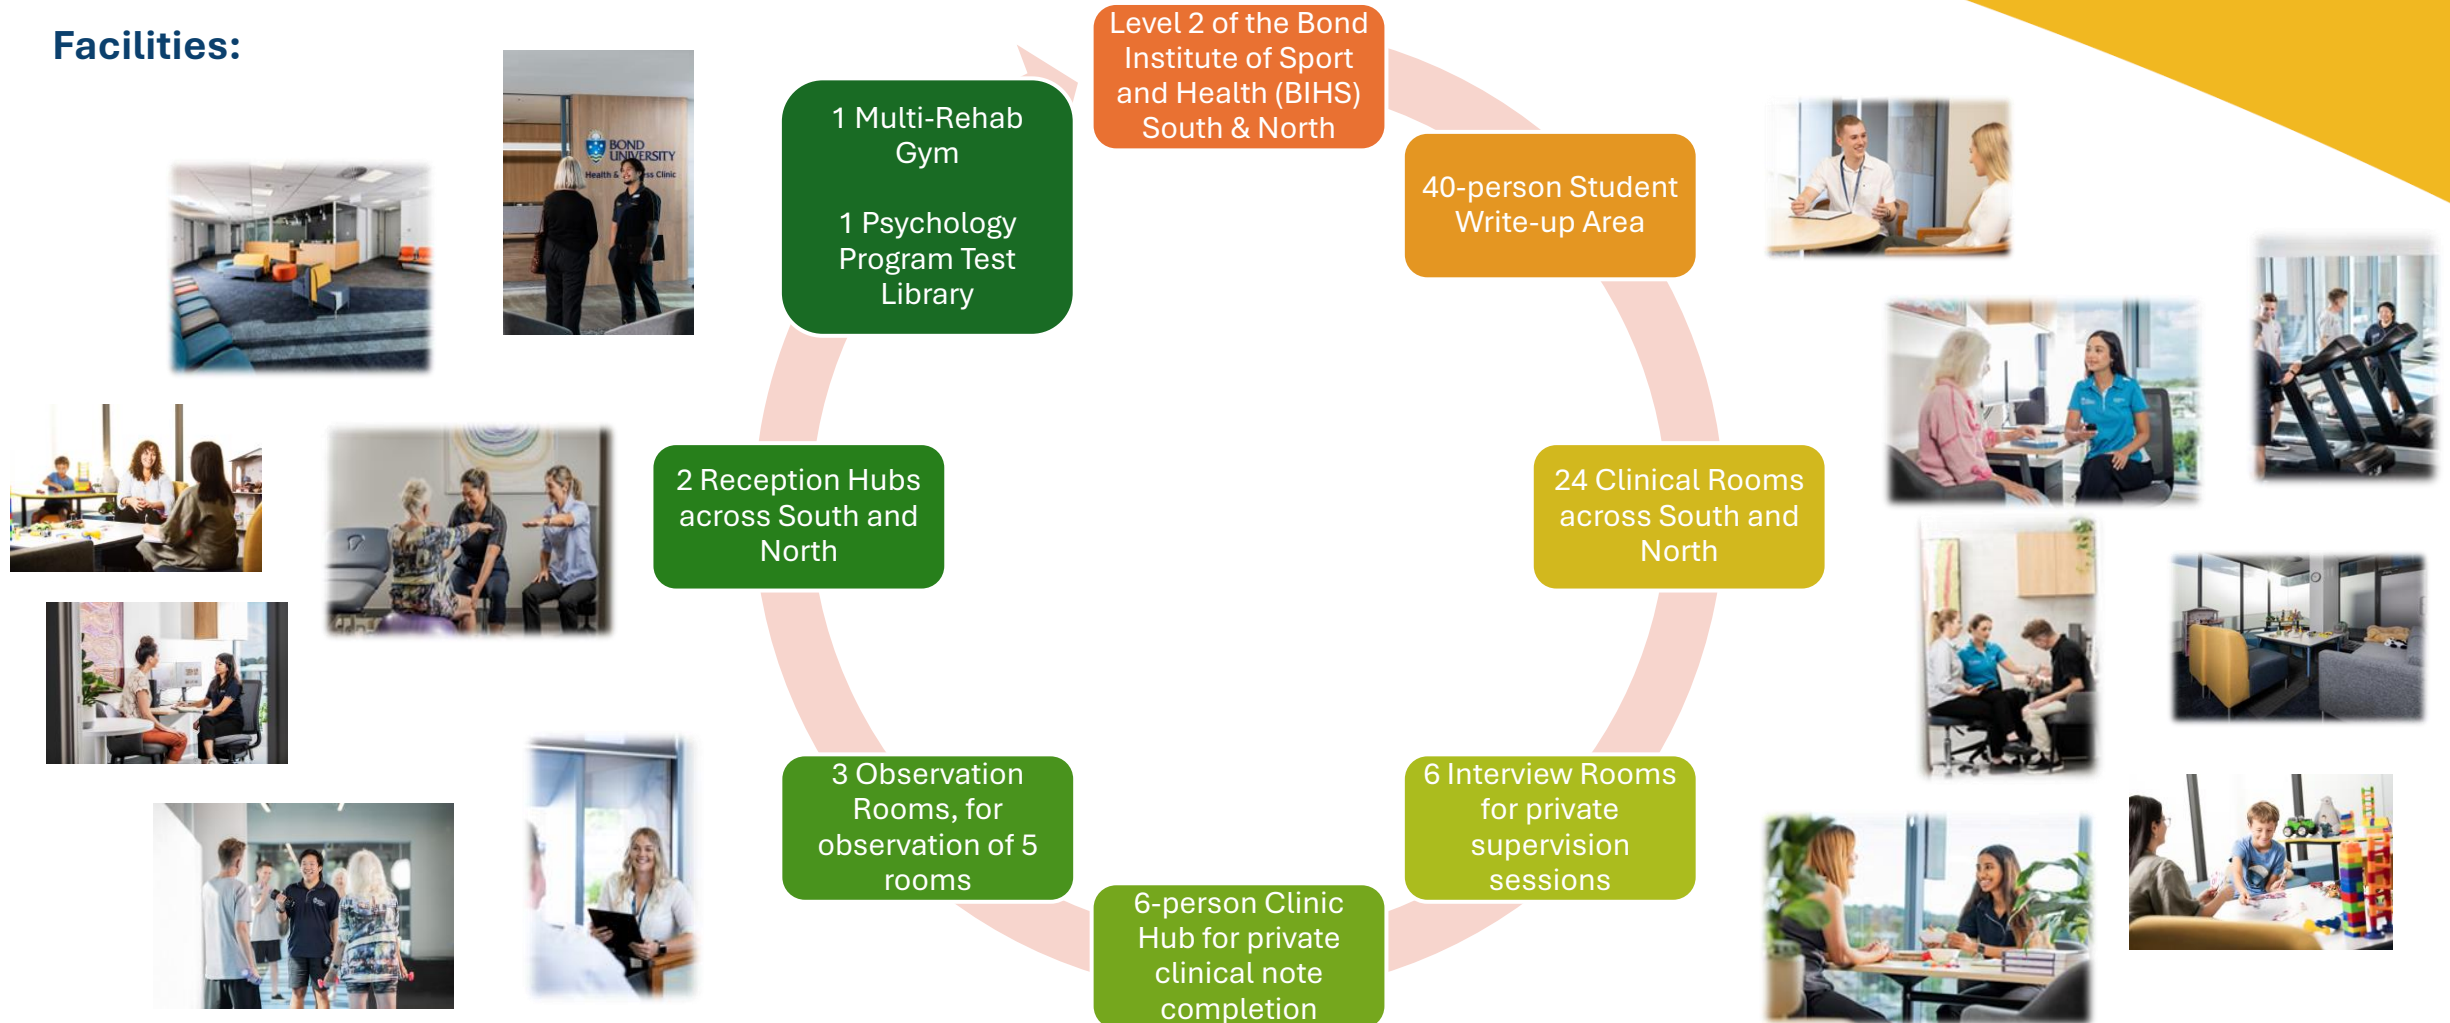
Facilities:

Level 2 of the Bond Institute of Sport and Health (BIHS) South & North

40-person Student Write-up Area

24 Clinical Rooms across South and North

6 Interview Rooms for private supervision sessions

6-person Clinic Hub for private clinical note completion

3 Observation Rooms, for observation of 5 rooms

2 Reception Hubs across South and North

1 Multi-Rehab Gym

1 Psychology Program Test Library

BOND UNIVERSITY Health & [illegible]ss Clinic